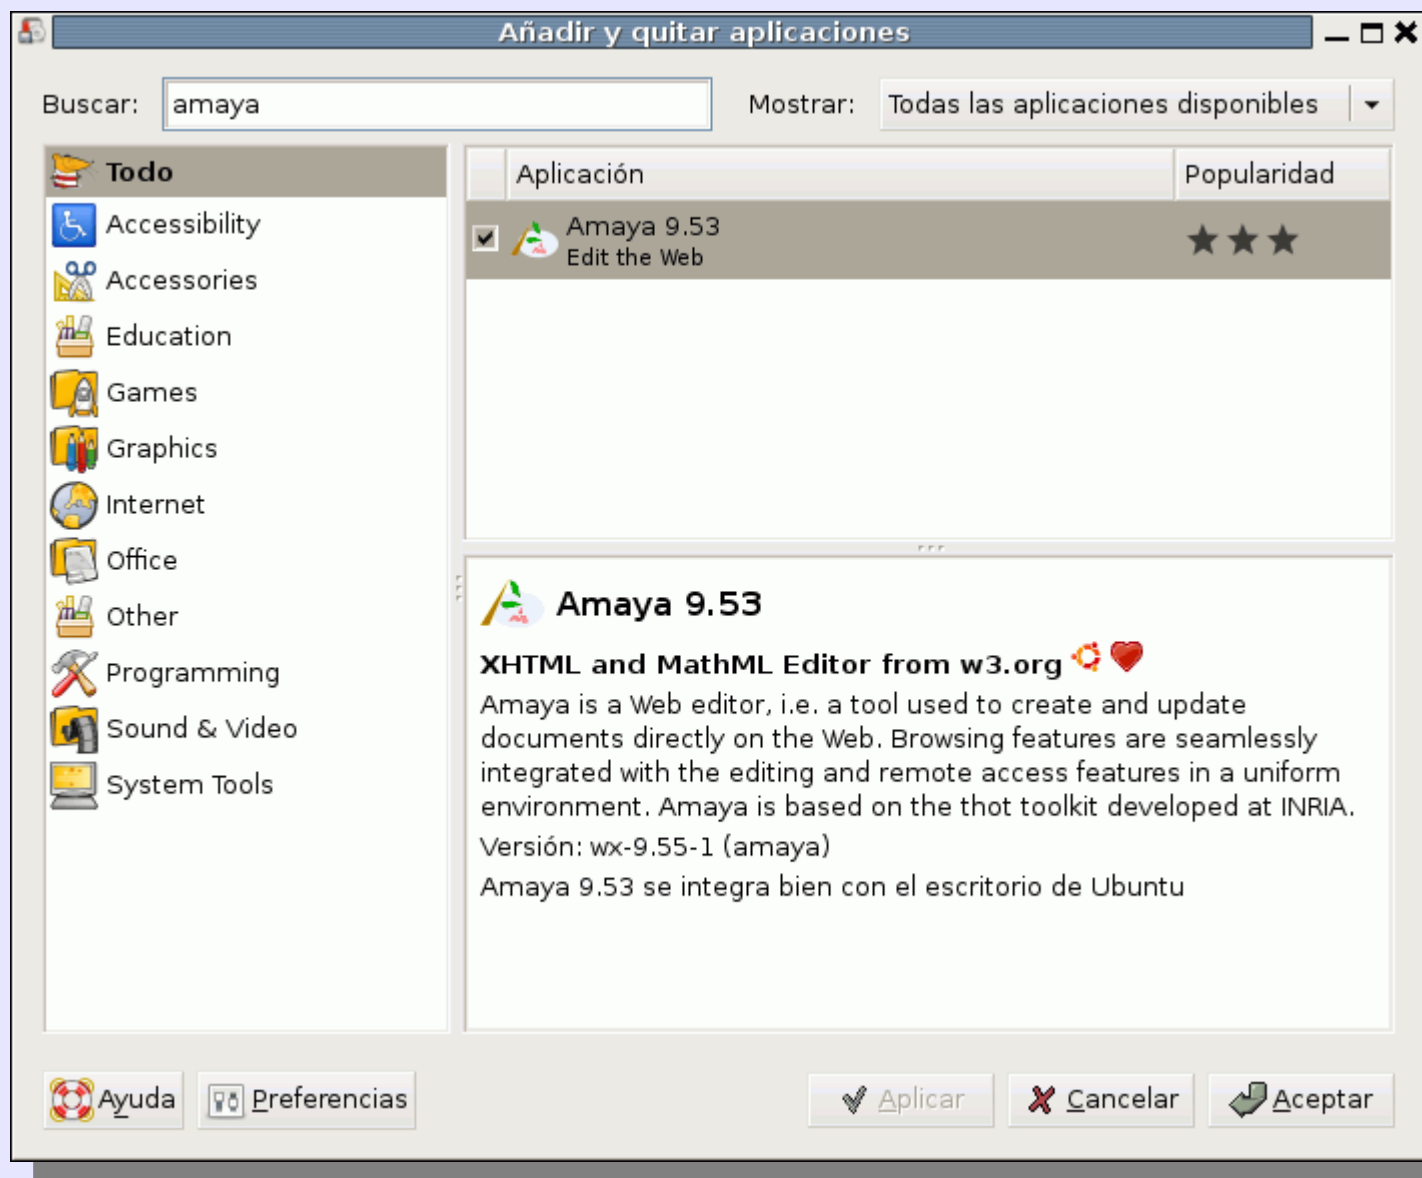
Añadir y quitar aplicaciones

Buscar: amaya

Mostrar: Todas las aplicaciones disponibles

Todo
Accessibility
Accessories
Education
Games
Graphics
Internet
Office
Other
Programming
Sound & Video
System Tools

| | Aplicación | Popularidad |
|---|---|---|
| ☑ | Amaya 9.53 Edit the Web | ★★★ |

Amaya 9.53

XHTML and MathML Editor from w3.org

Amaya is a Web editor, i.e. a tool used to create and update documents directly on the Web. Browsing features are seamlessly integrated with the editing and remote access features in a uniform environment. Amaya is based on the thot toolkit developed at INRIA.

Versión: wx-9.55-1 (amaya)

Amaya 9.53 se integra bien con el escritorio de Ubuntu

Ayuda
Preferencias
Aplicar
Cancelar
Aceptar